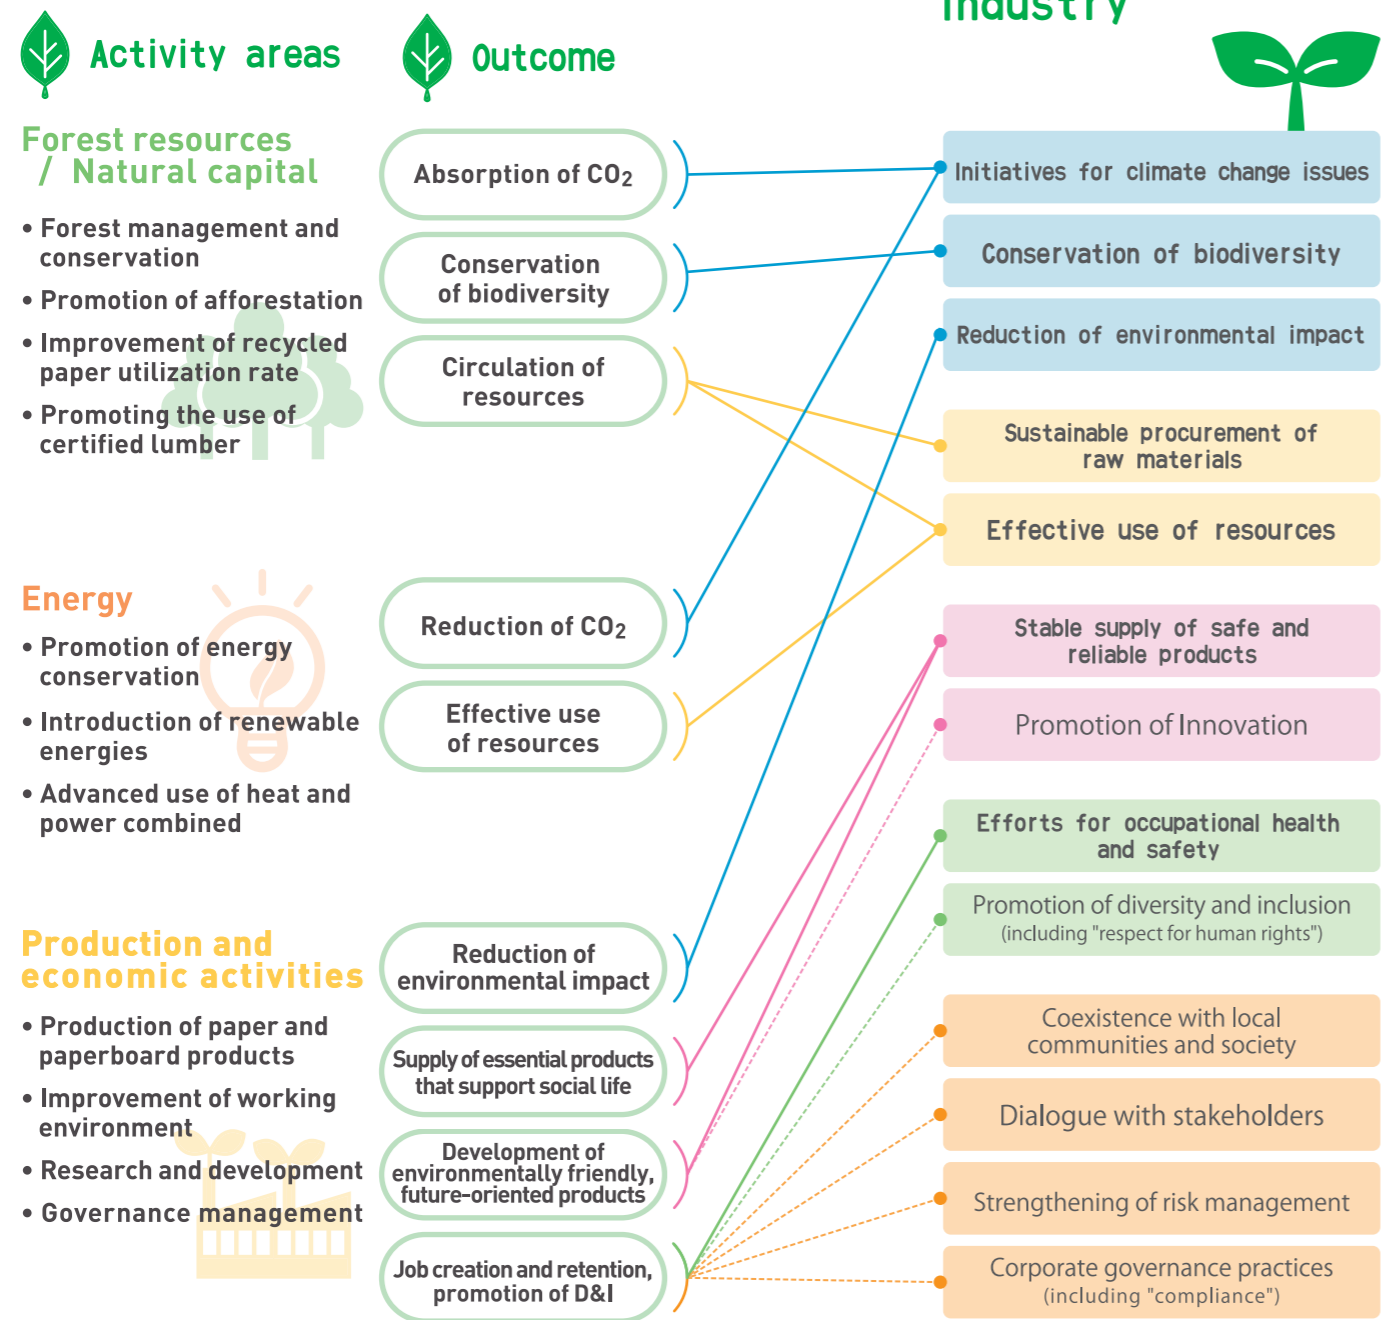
Industry

Activity areas

Outcome

Forest resources / Natural capital

• Forest management and conservation
• Promotion of afforestation
• Improvement of recycled paper utilization rate
• Promoting the use of certified lumber

Energy

• Promotion of energy conservation
• Introduction of renewable energies
• Advanced use of heat and power combined

Production and economic activities

• Production of paper and paperboard products
• Improvement of working environment
• Research and development
• Governance management

Absorption of $CO_2$

Conservation of biodiversity

Circulation of resources

Reduction of $CO_2$

Effective use of resources

Reduction of environmental impact

Supply of essential products that support social life

Development of environmentally friendly, future-oriented products

Job creation and retention, promotion of D&I

Initiatives for climate change issues

Conservation of biodiversity

Reduction of environmental impact

Sustainable procurement of raw materials

Effective use of resources

Stable supply of safe and reliable products

Promotion of Innovation

Efforts for occupational health and safety

Promotion of diversity and inclusion (including "respect for human rights")

Coexistence with local communities and society

Dialogue with stakeholders

Strengthening of risk management

Corporate governance practices (including "compliance")